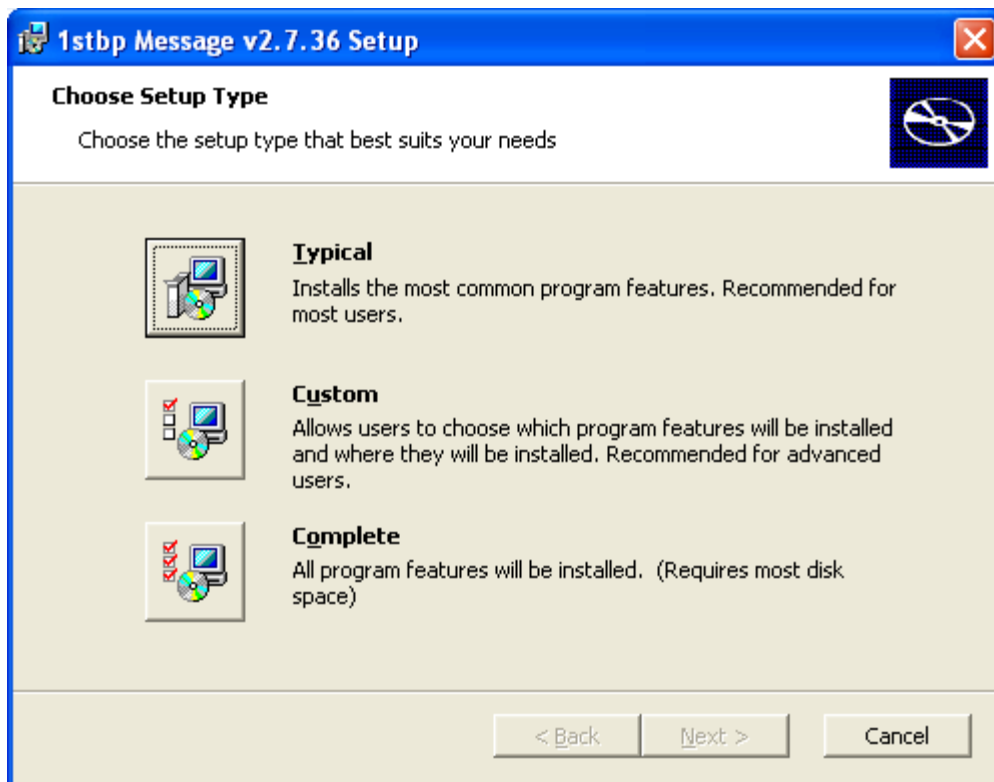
1stbp Message v2.7.36 Setup

Choose Setup Type

Choose the setup type that best suits your needs

Typical
Installs the most common program features. Recommended for most users.

Custom
Allows users to choose which program features will be installed and where they will be installed. Recommended for advanced users.

Complete
All program features will be installed. (Requires most disk space)

< Back Next > Cancel